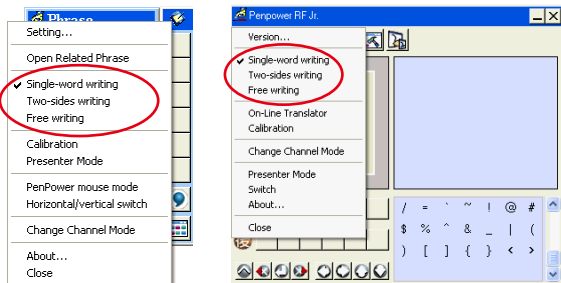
Phrase

Setting...

Open Related Phrase

✓ Single-word writing
Two-sides writing
Free writing

Calibration
Presenter Mode

PenPower mouse mode
Horizontal/vertical switch

Change Channel Mode

About...
Close

Penpower RF Jr.

Version...

✓ Single-word writing
Two-sides writing
Free writing

On-Line Translator
Calibration

Change Channel Mode

Presenter Mode
Switch
About...

Close

| / | = | ` | ~ | ! | @ | # |
|---|---|---|---|---|---|---|
| $ | % | ^ | & | _ | \| | ( |
| ) | [ | ] | { | } | < | > |